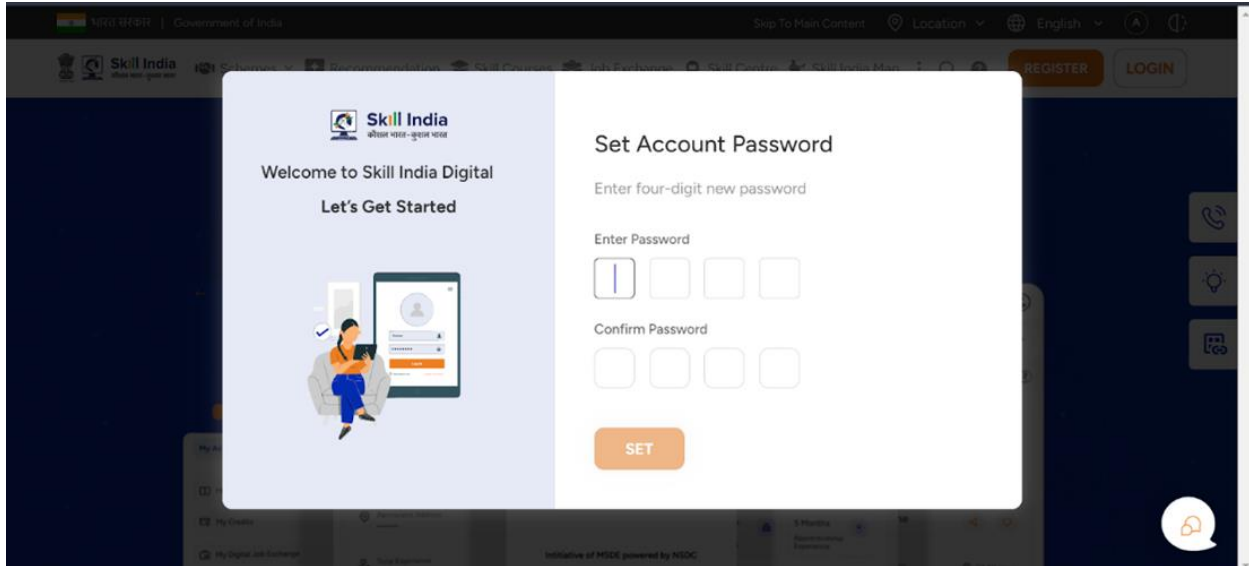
भारत सरकार | Government of India

Skip To Main Content Location English A

Skill India Schemes Recommendation Skill Courses Job Exchange Skill Centre Skill India Map REGISTER LOGIN

Skill India
कौशल भारत-कुशल भारत

Welcome to Skill India Digital

Let's Get Started

Set Account Password

Enter four-digit new password

Enter Password

Confirm Password

SET

My Credits

My Digital Job Exchange

Initiative of MSDE powered by NSDC